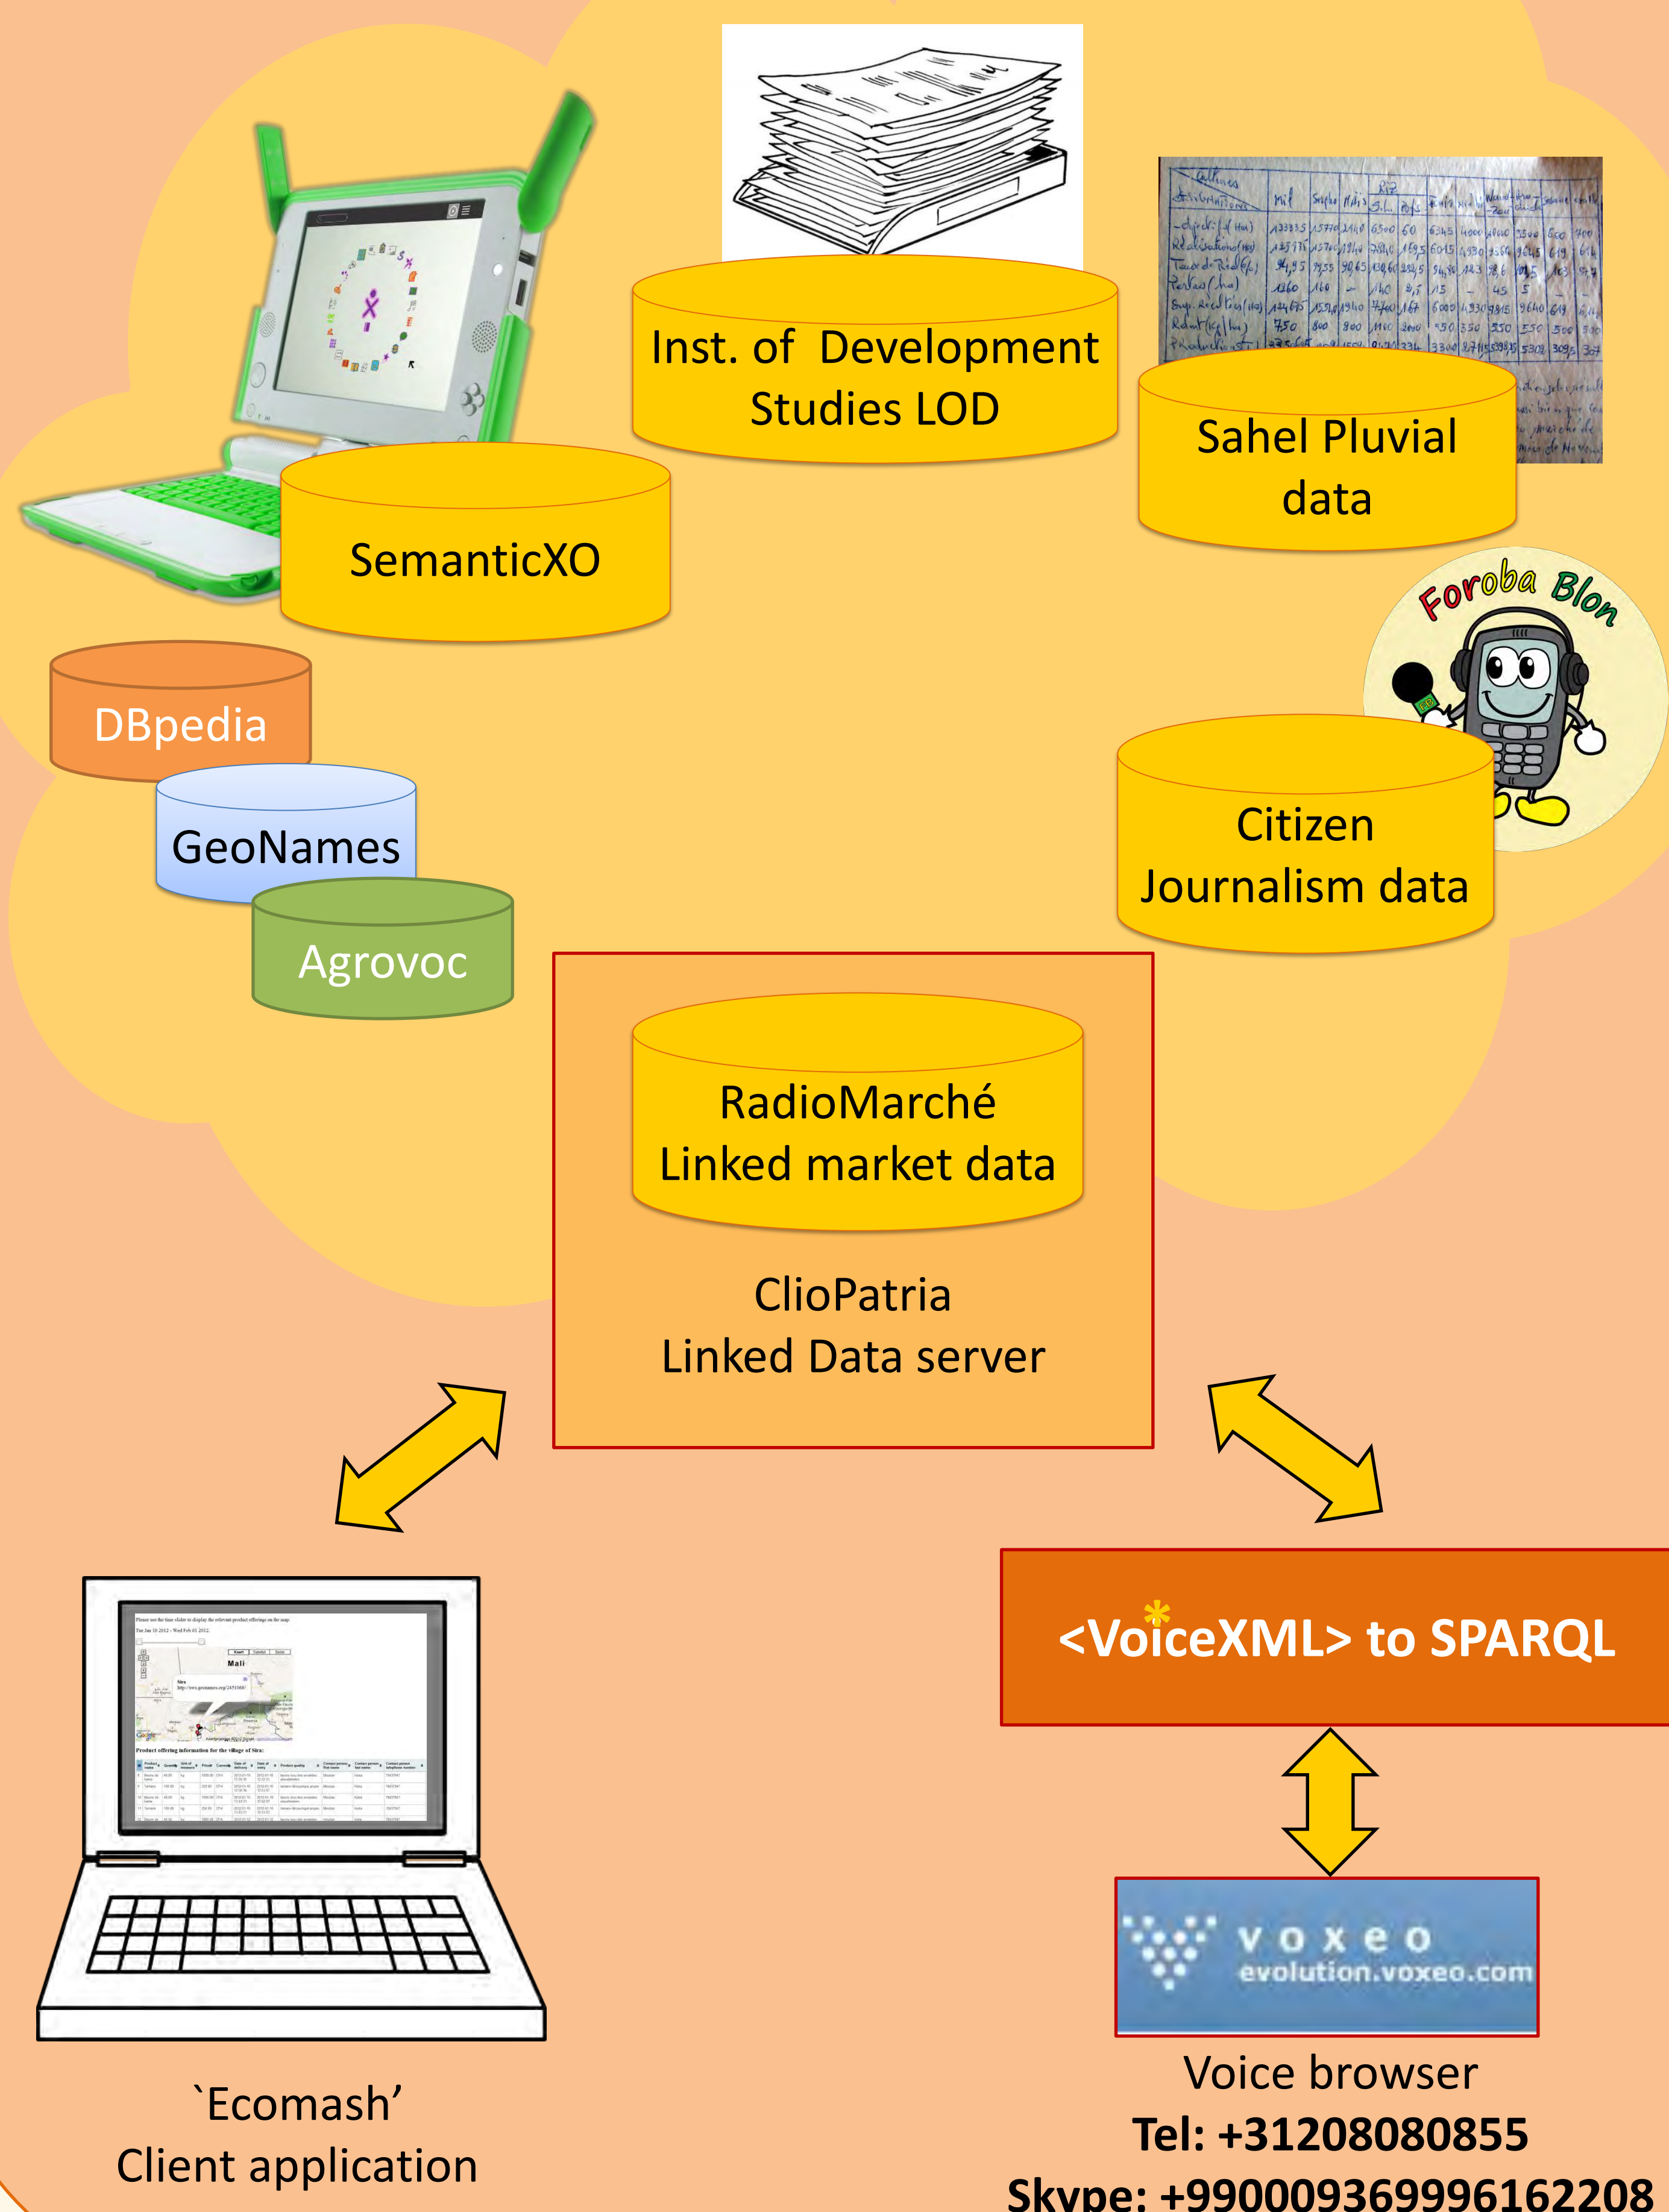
Inst. of Development Studies LOD

Sahel Pluvial data

SemanticXO

Foroba Blon

DBpedia

GeoNames

Agrovoc

Citizen Journalism data

RadioMarché Linked market data

ClioPatria Linked Data server

<VoiceXML> to SPARQL

Mali

voxeo evolution.voxeo.com

`Ecomash’ Client application

Voice browser
Tel: +31208080855
Skype: +990009369996162208